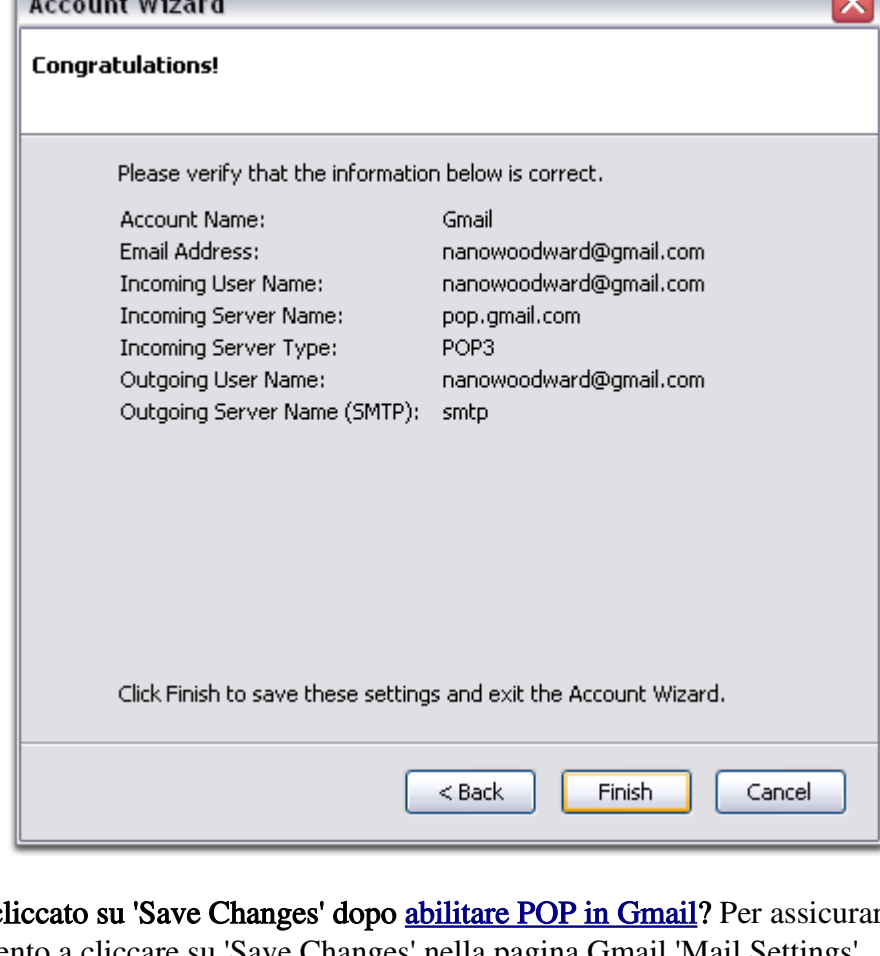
Account Wizard

Congratulations!

Please verify that the information below is correct.

| | |
|---|---|
| Account Name: | Gmail |
| Email Address: | nanowoodward@gmail.com |
| Incoming User Name: | nanowoodward@gmail.com |
| Incoming Server Name: | pop.gmail.com |
| Incoming Server Type: | POP3 |
| Outgoing User Name: | nanowoodward@gmail.com |
| Outgoing Server Name (SMTP): | smtp |

Click Finish to save these settings and exit the Account Wizard.

< Back Finish Cancel

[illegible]cliccato su 'Save Changes' dopo abilitare POP in Gmail? Per assicurar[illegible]
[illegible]ento a cliccare su 'Save Changes' nella pagina Gmail 'Mail Settings'.